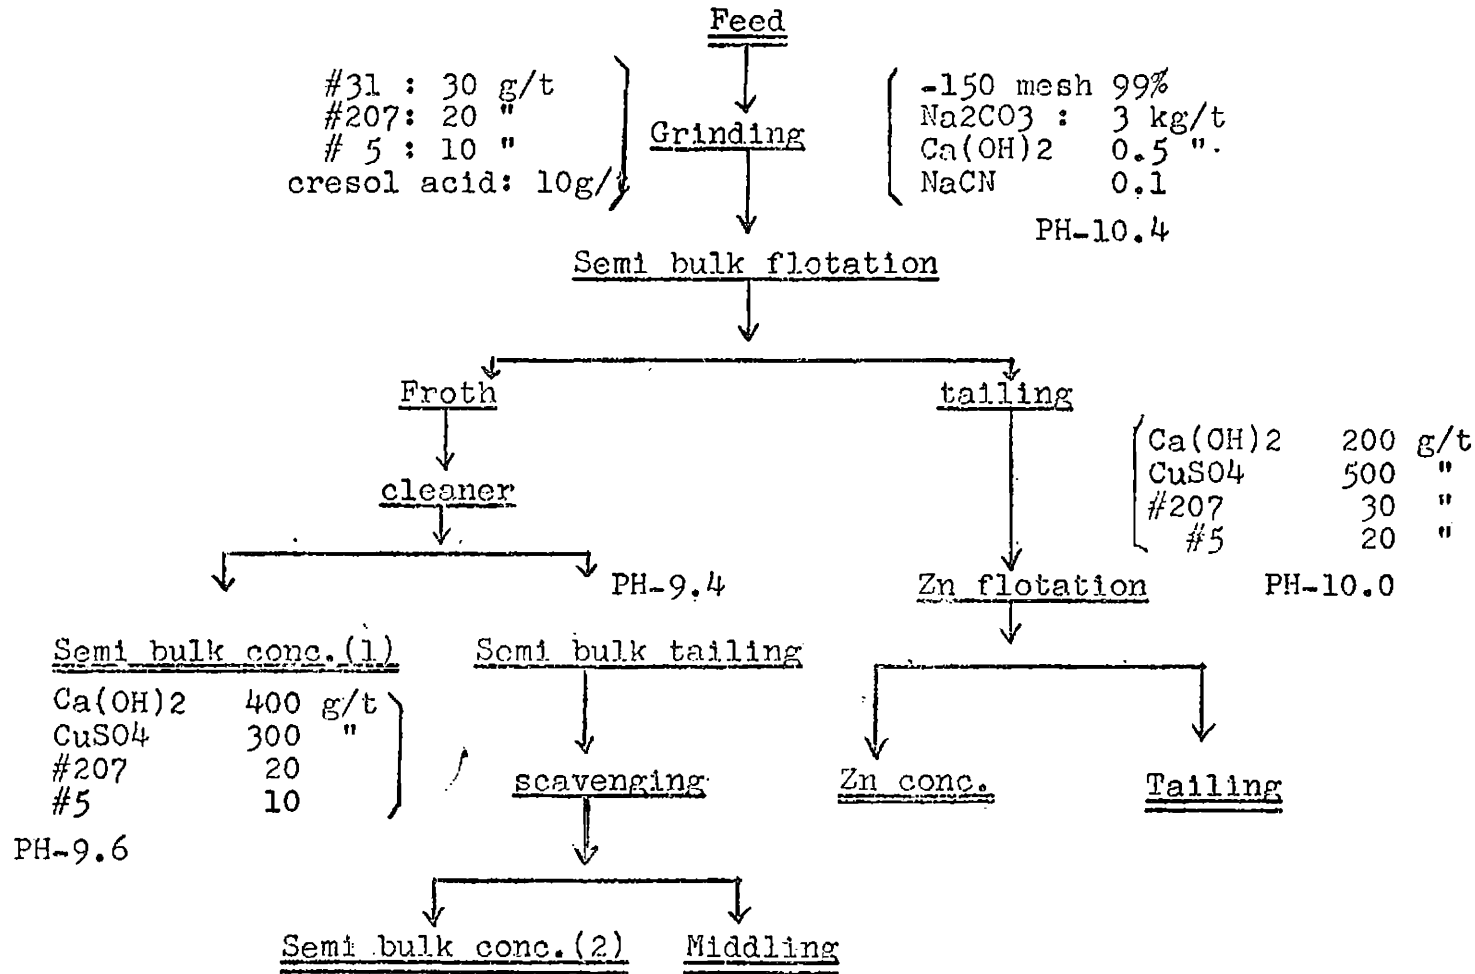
Feed

#31 : 30 g/t
#207: 20 "
# 5 : 10 "
cresol acid: 10g/t

Grinding

-150 mesh 99%
Na2CO3 : 3 kg/t
Ca(OH)2 0.5 "
NaCN 0.1
PH-10.4

Semi bulk flotation

Froth

cleaner

PH-9.4

Semi bulk conc.(1)

Ca(OH)2 400 g/t
CuSO4 300 "
#207 20
#5 10
PH-9.6

Semi bulk tailing

scavenging

Semi bulk conc.(2)

Middling

tailing

Ca(OH)2 200 g/t
CuSO4 500 "
#207 30 "
#5 20 "

Zn flotation

PH-10.0

Zn conc.

Tailing